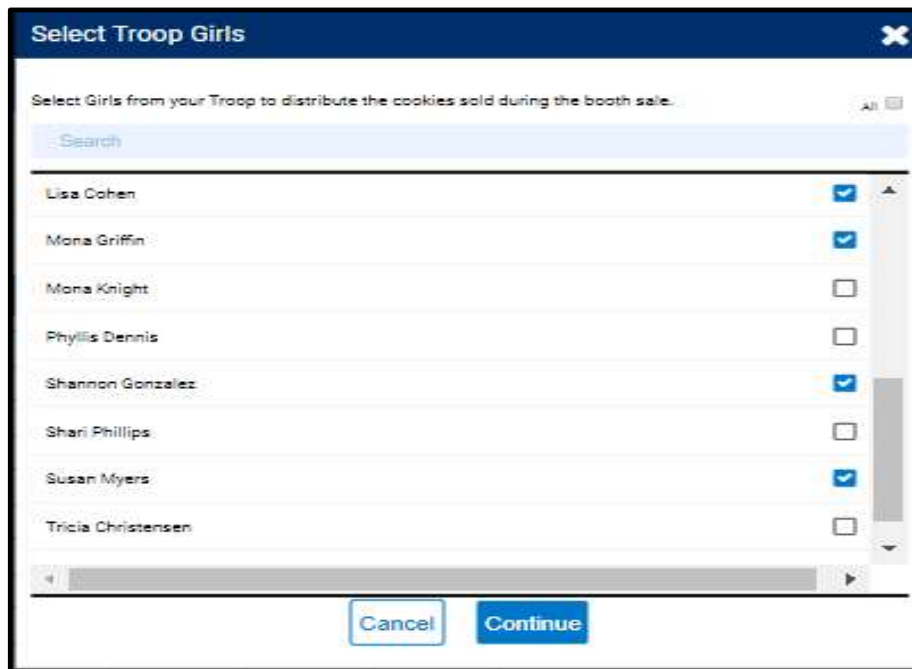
Select Troop Girls

Select Girls from your Troop to distribute the cookies sold during the booth sale.

All

Search

Lisa Cohen

Mona Griffin

Mona Knight

Phyllis Dennis

Shannon Gonzalez

Shari Phillips

Susan Myers

Tricia Christensen

Cancel

Continue